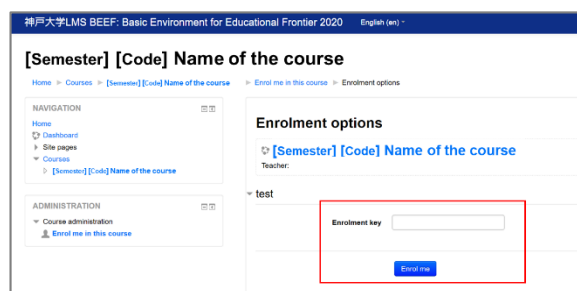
神戸大学LMS BEEF: Basic Environment for Educational Frontier 2020 English (en) ▾

[Semester] [Code] Name of the course

Home ► Courses ► [Semester] [Code] Name of the course ► Enrol me in this course ► Enrolment options

NAVIGATION

Home
Dashboard
Site pages
Courses
[Semester] [Code] Name of the course

ADMINISTRATION

Course administration
Enrol me in this course

Enrolment options

[Semester] [Code] Name of the course
Teacher:

test

Enrolment key

Enrol me